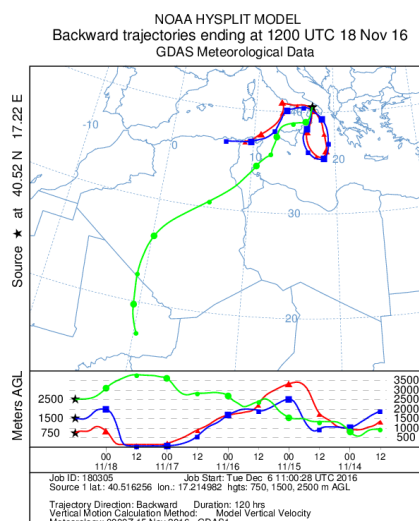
NOAA HYSPLIT MODEL
Backward trajectories ending at 1200 UTC 18 Nov 16
GDAS Meteorological Data

Source ★ at 40.52 N 17.22 E

-10
0
10
20
30
20

Meters AGL

2500
1500
750

3500
3000
2500
2000
1500
1000
500

00 12 00 12 00 12 00 12 00 12
11/18 11/17 11/16 11/15 11/14

Job ID: 180305 Job Start: Tue Dec 6 11:00:28 UTC 2016
Source 1 lat.: 40.516256 lon.: 17.214982 hgts: 750, 1500, 2500 m AGL

Trajectory Direction: Backward Duration: 120 hrs
Vertical Motion Calculation Method: Model Vertical Velocity
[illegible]